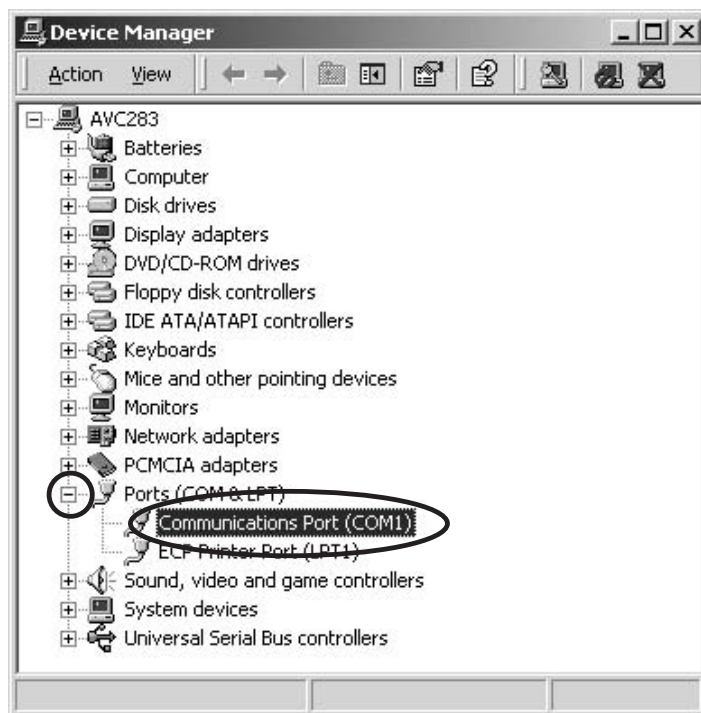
Device Manager

Action View

AVC283
Batteries
Computer
Disk drives
Display adapters
DVD/CD-ROM drives
Floppy disk controllers
IDE ATA/ATAPI controllers
Keyboards
Mice and other pointing devices
Monitors
Network adapters
PCMCIA adapters
Ports (COM & LPT)
Communications Port (COM1)
ECP Printer Port (LPT1)
Sound, video and game controllers
System devices
Universal Serial Bus controllers